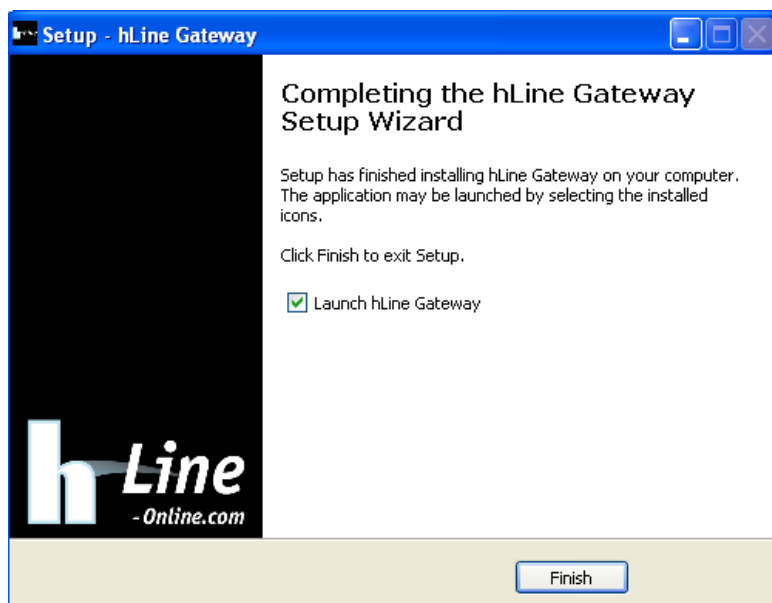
Setup - hLine Gateway

Completing the hLine Gateway Setup Wizard

Setup has finished installing hLine Gateway on your computer. The application may be launched by selecting the installed icons.

Click Finish to exit Setup.

Launch hLine Gateway

hLine
-Online.com

Finish